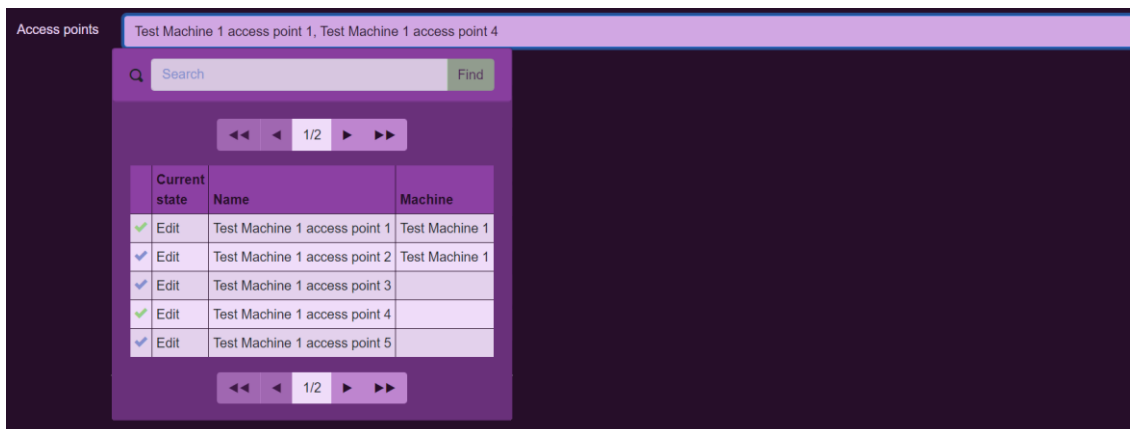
Access points

Test Machine 1 access point 1, Test Machine 1 access point 4

Search

Find

◄◄ ◄ 1/2 ► ►►

| | Current state | Name | Machine |
|---|---|---|---|
| ✔ | Edit | Test Machine 1 access point 1 | Test Machine 1 |
| ✔ | Edit | Test Machine 1 access point 2 | Test Machine 1 |
| ✔ | Edit | Test Machine 1 access point 3 | |
| ✔ | Edit | Test Machine 1 access point 4 | |
| ✔ | Edit | Test Machine 1 access point 5 | |

◄◄ ◄ 1/2 ► ►►